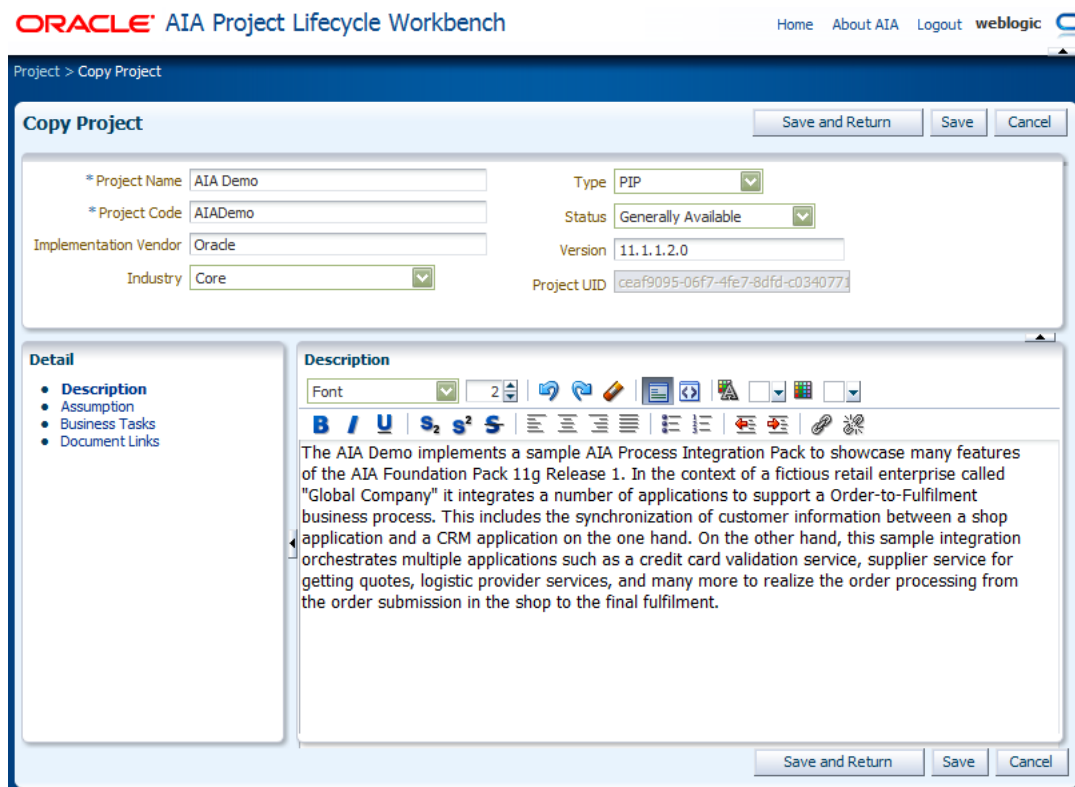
ORACLE AIA Project Lifecycle Workbench

Home About AIA Logout weblogic

Project > Copy Project

Copy Project

Save and Return Save Cancel

* Project Name AIA Demo

* Project Code AIADemo

Implementation Vendor Oracle

Industry Core

Type PIP

Status Generally Available

Version 11.1.1.2.0

Project UID ceaf9095-06f7-4fe7-8dfd-c0340771

Detail

- Description
- Assumption
- Business Tasks
- Document Links

Description

Font 2

B I U $S_2$ $S^2$ S

The AIA Demo implements a sample AIA Process Integration Pack to showcase many features of the AIA Foundation Pack 11g Release 1. In the context of a fictious retail enterprise called "Global Company" it integrates a number of applications to support a Order-to-Fulfilment business process. This includes the synchronization of customer information between a shop application and a CRM application on the one hand. On the other hand, this sample integration orchestrates multiple applications such as a credit card validation service, supplier service for getting quotes, logistic provider services, and many more to realize the order processing from the order submission in the shop to the final fulfilment.

Save and Return Save Cancel